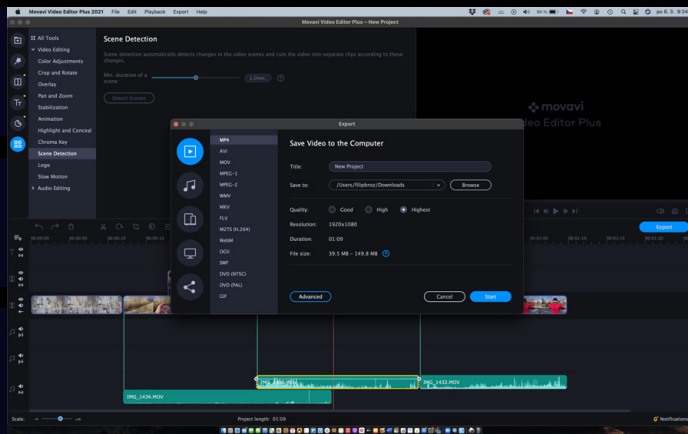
Movavi Video Editor Plus 2021 File Edit Playback Export Help

Movavi Video Editor Plus – New Project

All Tools
Video Editing
Color Adjustments
Crop and Rotate
Overlay
Pan and Zoom
Stabilization
Animation
Highlight and Conceal
Chroma Key
Scene Detection
Logo
Slow Motion
Audio Editing

Scene Detection

Scene detection automatically detects changes in the video scenes and cuts the video into separate clips according to these changes.

Min. duration of a scene

Detect Scenes

movavi
Video Editor Plus

Export

MP4
AVI
MOV
MPEG-1
MPEG-2
WMV
MKV
FLV
M2TS (H.264)
WebM
OGV
SWF
DVD (NTSC)
DVD (PAL)
GIF

Save Video to the Computer

Title: New Project
Save to: /Users/filipbroz/Downloads
Browse

Quality: Good High Highest
Resolution: 1920x1080
Duration: 01:09
File size: 39.5 MB – 149.8 MB

Advanced
Cancel
Start

Export

IMG_1434.MOV
IMG_1432.MOV

Scale:
Project length: 01:09
Notifications